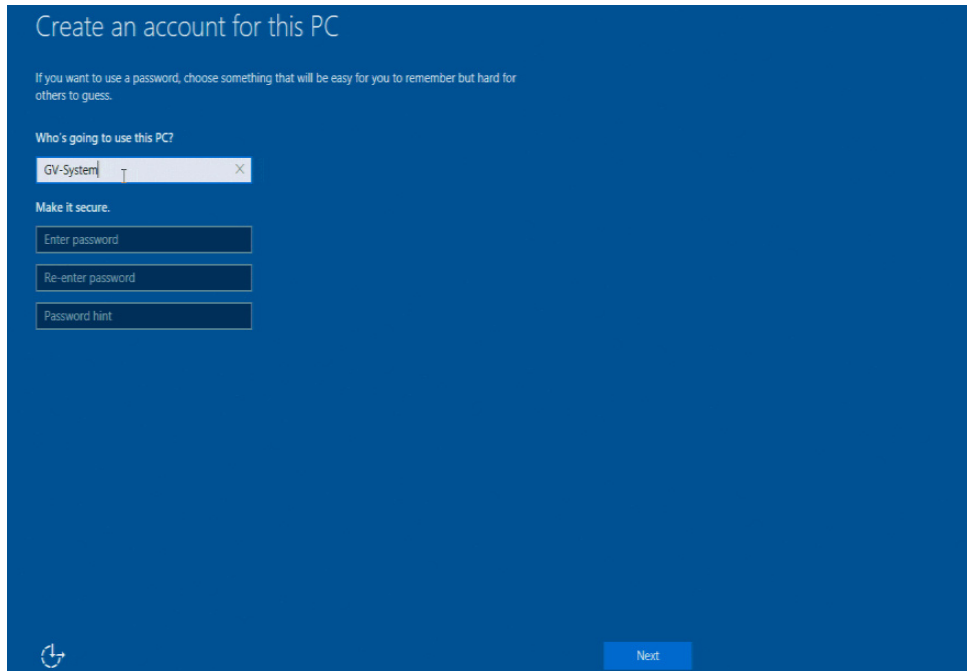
Create an account for this PC

If you want to use a password, choose something that will be easy for you to remember but hard for others to guess.

Who's going to use this PC?

GV-System

Make it secure.

Enter password

Re-enter password

Password hint

Next